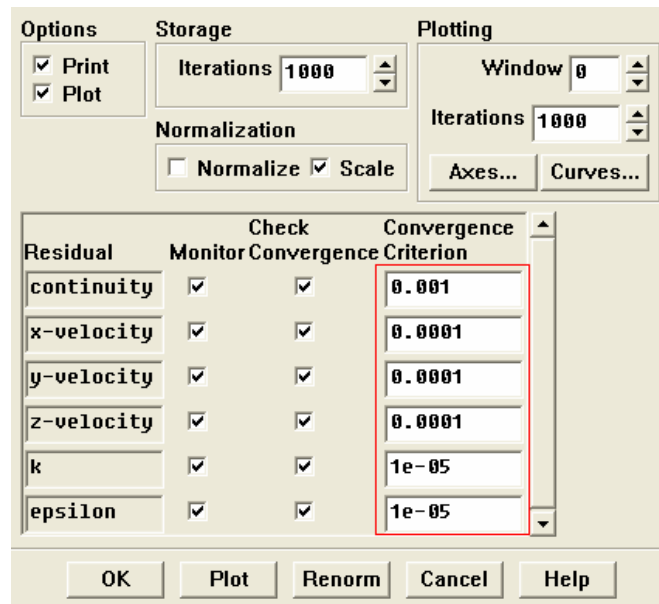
Options
☑ Print
☑ Plot

Storage
Iterations 1000

Normalization
☐ Normalize ☑ Scale

Plotting
Window 0
Iterations 1000
Axes... Curves...

| Residual | Monitor | Check Convergence | Convergence Criterion |
|---|---|---|---|
| continuity | ☑ | ☑ | 0.001 |
| x-velocity | ☑ | ☑ | 0.0001 |
| y-velocity | ☑ | ☑ | 0.0001 |
| z-velocity | ☑ | ☑ | 0.0001 |
| k | ☑ | ☑ | 1e-05 |
| epsilon | ☑ | ☑ | 1e-05 |

OK Plot Renorm Cancel Help